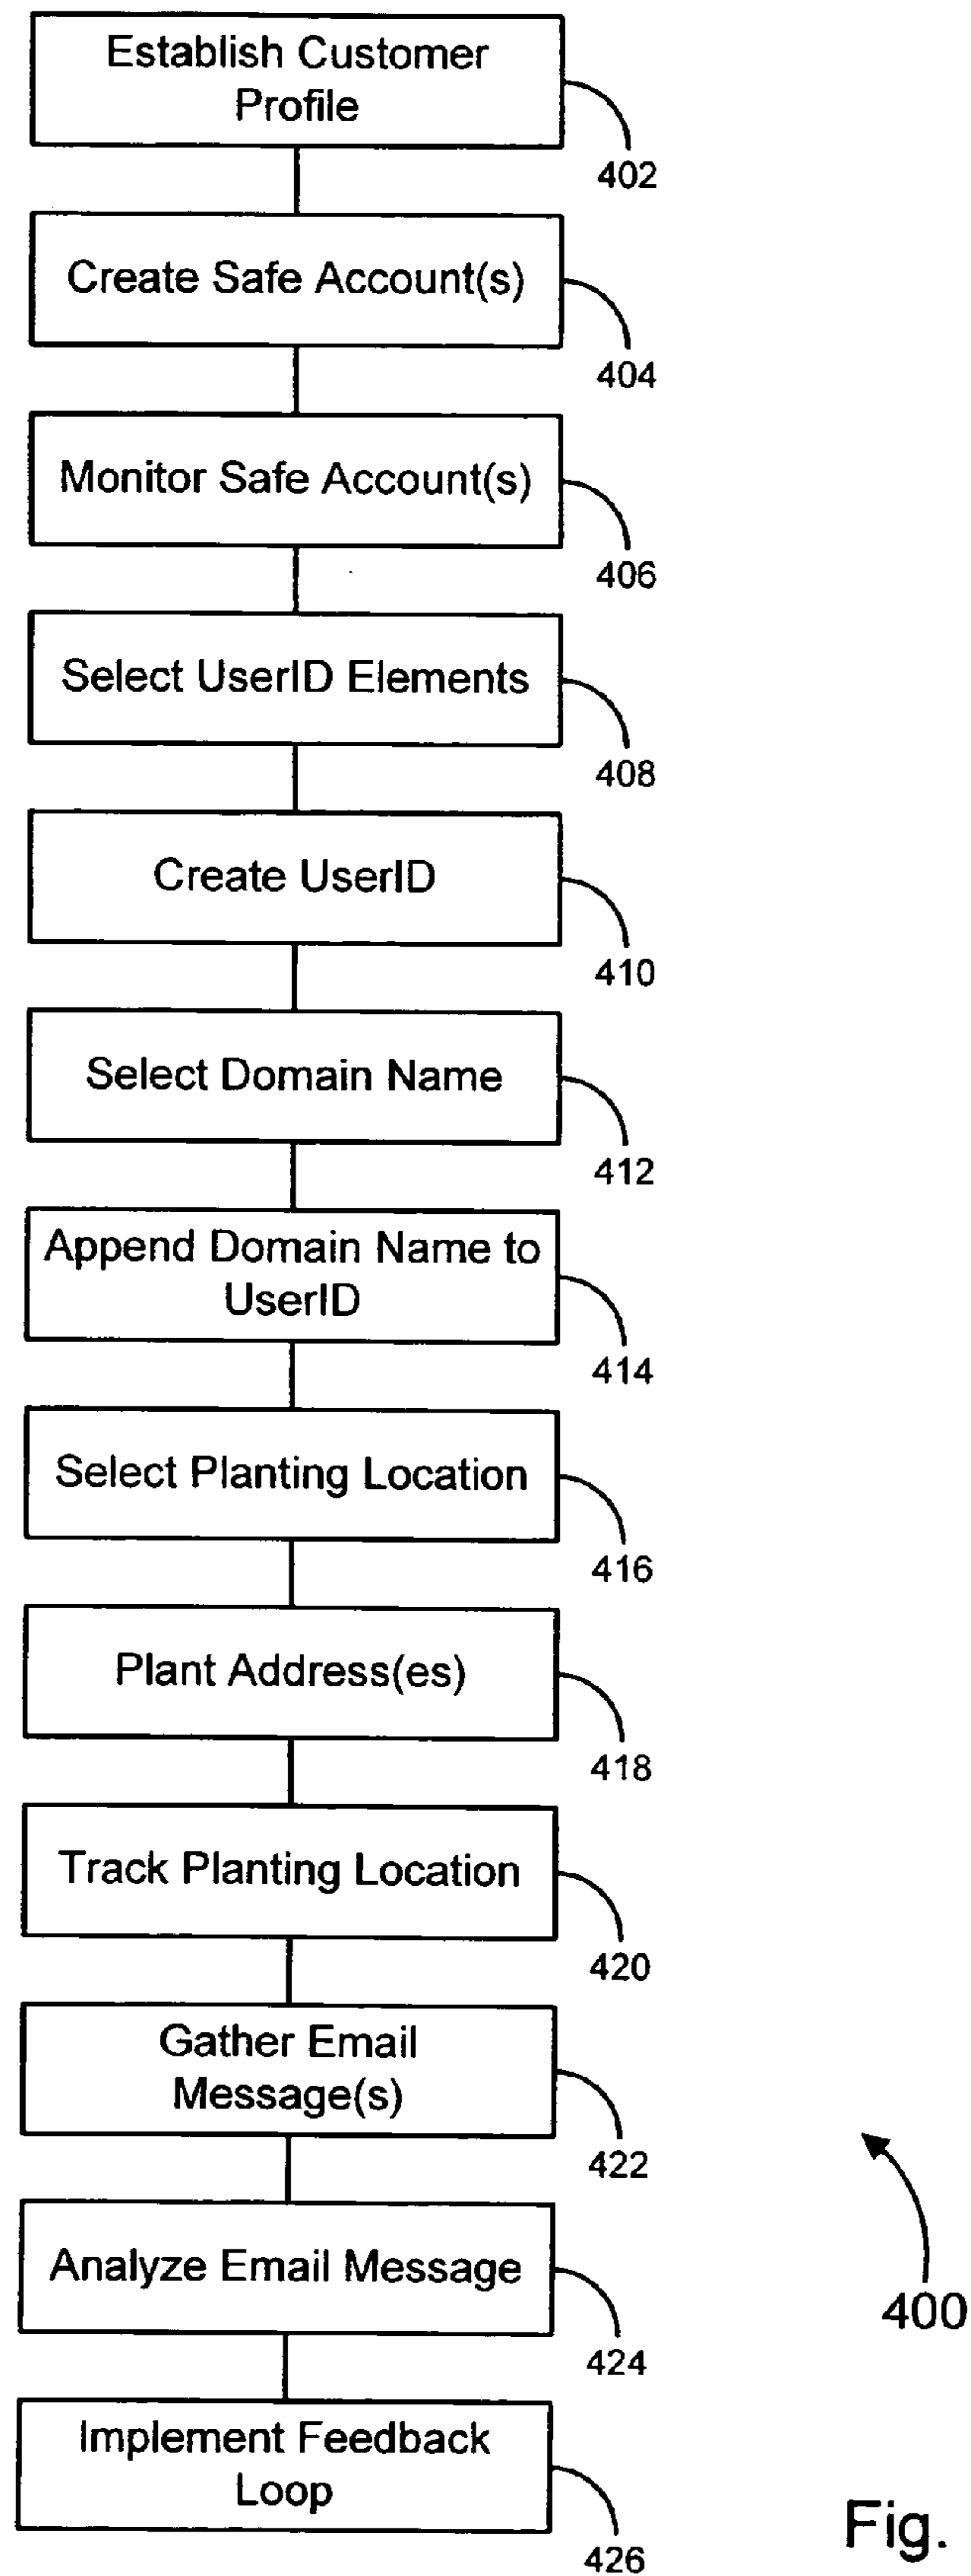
Establish Customer Profile

402

Create Safe Account(s)

404

Monitor Safe Account(s)

406

Select UserID Elements

408

Create UserID

410

Select Domain Name

412

Append Domain Name to UserID

414

Select Planting Location

416

Plant Address(es)

418

Track Planting Location

420

Gather Email Message(s)

422

Analyze Email Message

424

Implement Feedback Loop

426

400

Fig.